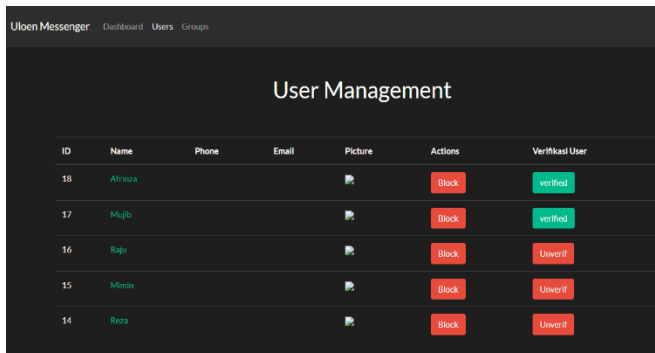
Uloen Messenger Dashboard Users Groups

User Management

| ID | Name | Phone | Email | Picture | Actions | Verifikasi User |
|---|---|---|---|---|---|---|
| 18 | Afrinza | | | | Block | verified |
| 17 | Mujib | | | | Block | verified |
| 16 | Raju | | | | Block | Unverif |
| 15 | Mimin | | | | Block | Unverif |
| 14 | Reza | | | | Block | Unverif |